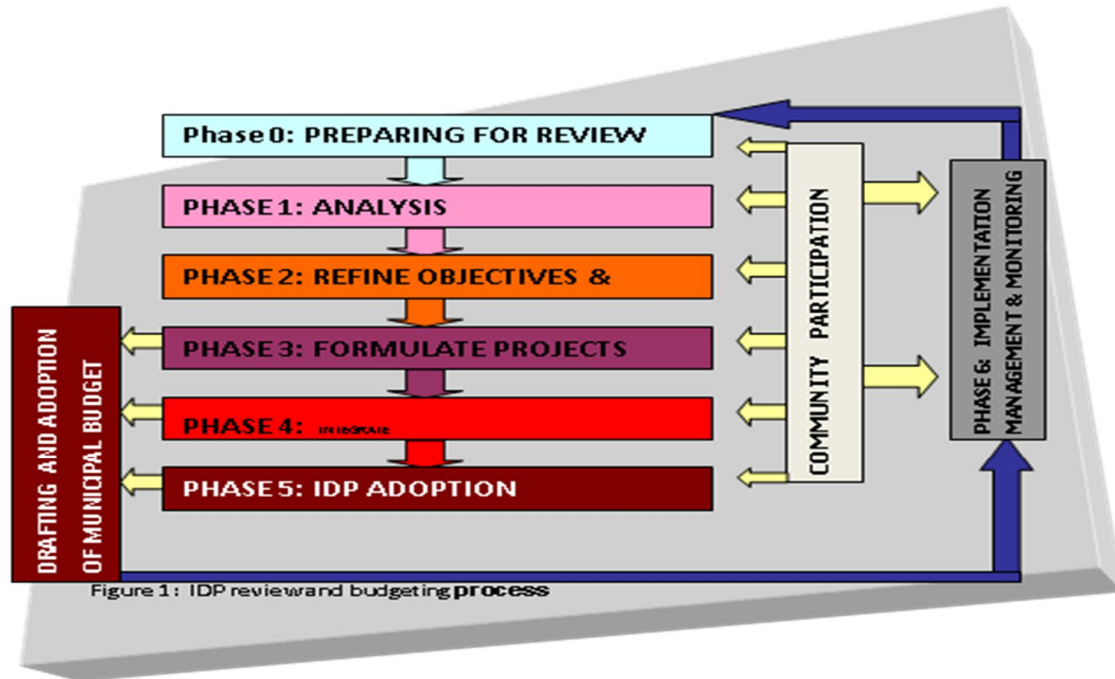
Phase 0: PREPARING FOR REVIEW

PHASE 1: ANALYSIS

PHASE 2: REFINE OBJECTIVES &

PHASE 3: FORMULATE PROJECTS

PHASE 4: INTEGRATE

PHASE 5: IDP ADOPTION

COMMUNITY PARTICIPATION

PHASE 6: IMPLEMENTATION MANAGEMENT & MONITORING

DRAFTING AND ADOPTION OF MUNICIPAL BUDGET

Figure 1: IDP reviewand budgeting process